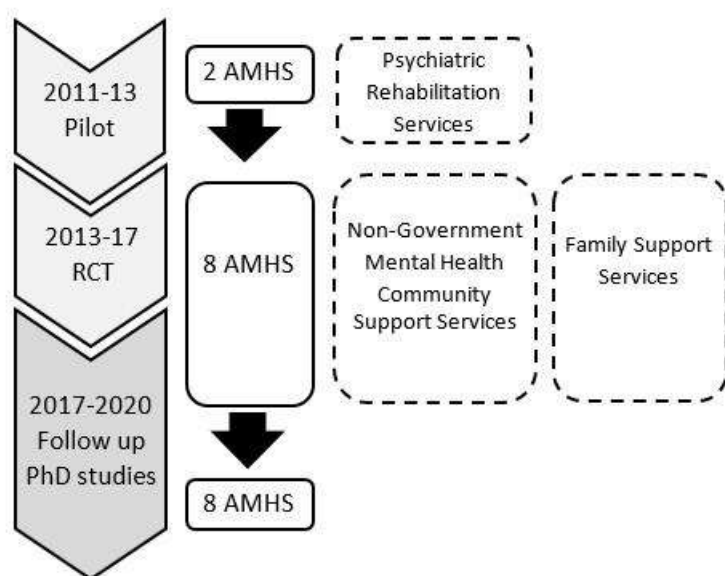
2011-13
Pilot

2 AMHS

Psychiatric Rehabilitation Services

2013-17
RCT

8 AMHS

Non-Government Mental Health Community Support Services

Family Support Services

2017-2020
Follow up
PhD studies

8 AMHS